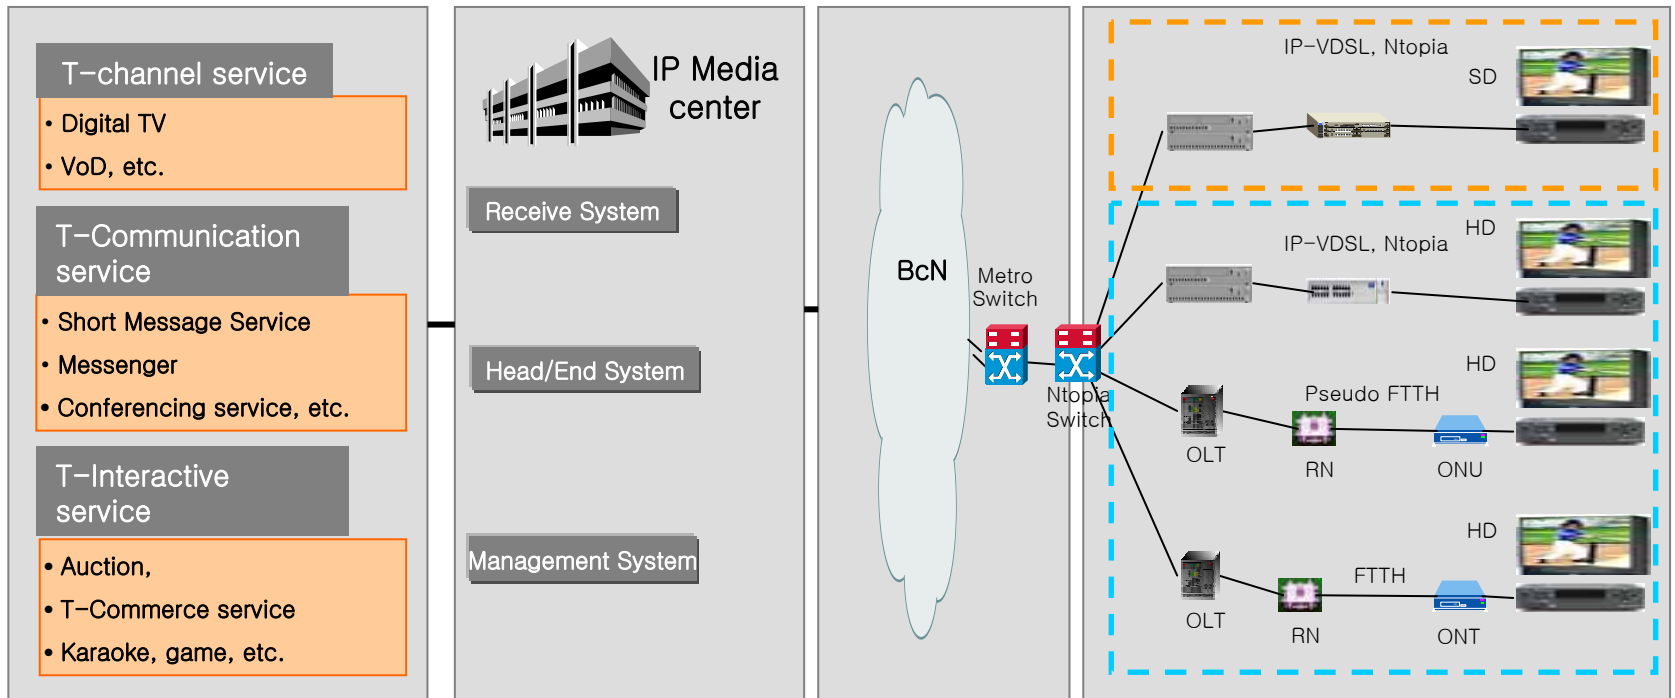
T–channel service

• Digital TV
• VoD, etc.

T–Communication service

• Short Message Service
• Messenger
• Conferencing service, etc.

T–Interactive service

• Auction,
• T–Commerce service
• Karaoke, game, etc.

IP Media center

Receive System

Head/End System

Management System

BcN

Metro Switch

Ntopia Switch

IP–VDSL, Ntopia

SD

HD

IP–VDSL, Ntopia

HD

Pseudo FTTH

OLT

RN

ONU

HD

FTTH

OLT

RN

ONT